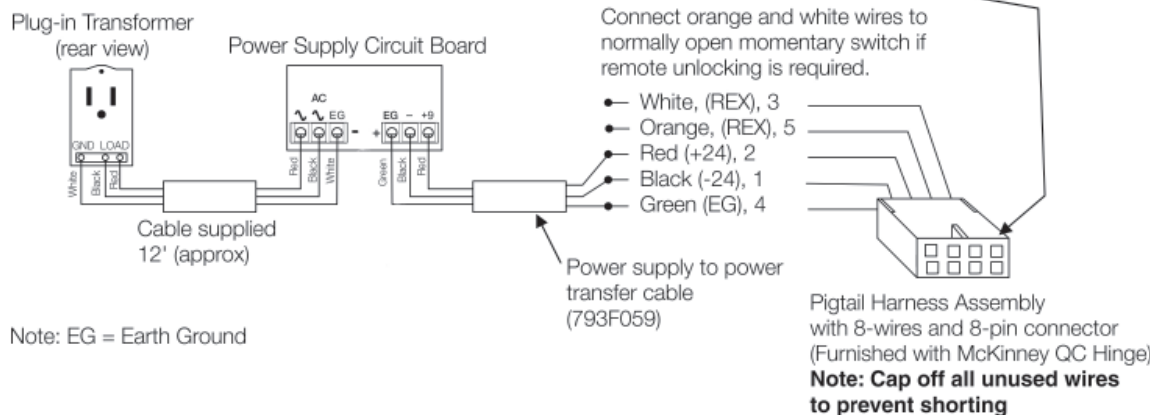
Plug-in Transformer
(rear view)

GND LOAD

White Black Red

Power Supply Circuit Board

AC
∿ ∿ EG

-

EG - +9

+

Red Black White

Green Black Red

Cable supplied
12' (approx)

Note: EG = Earth Ground

Connect orange and white wires to normally open momentary switch if remote unlocking is required.

White, (REX), 3
Orange, (REX), 5
Red (+24), 2
Black (-24), 1
Green (EG), 4

Power supply to power transfer cable (793F059)

Pigtail Harness Assembly with 8-wires and 8-pin connector (Furnished with McKinney QC Hinge)
**Note: Cap off all unused wires to prevent shorting**